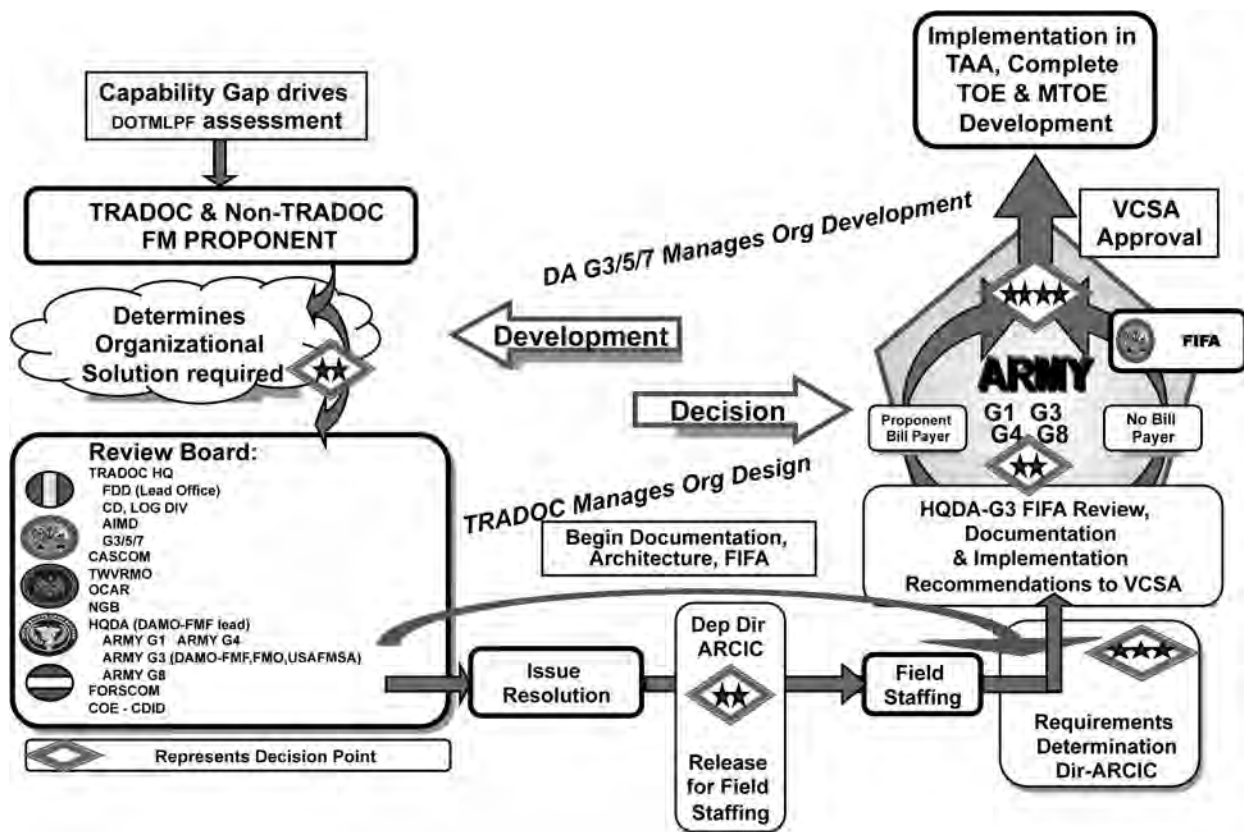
Implementation in TAA, Complete TOE & MTOE Development

Capability Gap drives DOTMLPF assessment

TRADOC & Non-TRADOC FM PROPONENT

DA G3/5/7 Manages Org Development

VCSA Approval

Determines Organizational Solution required

Development

FIFA

ARMY

Decision

Proponent Bill Payer

G1 G3
G4 G8

No Bill Payer

Review Board:
TRADOC HQ
FDD (Lead Office)
CD, LOG DIV
AIMD
G3/5/7
CASCOM
TWVRMO
OCAR
NGB
HQDA (DAMO-FMF lead)
ARMY G1 ARMY G4
ARMY G3 (DAMO-FMF,FMO,USAFMSA)
ARMY G8
FORSCOM
COE - CDID

TRADOC Manages Org Design

Begin Documentation, Architecture, FIFA

HQDA-G3 FIFA Review, Documentation & Implementation Recommendations to VCSA

Dep Dir ARCIC

Issue Resolution

Field Staffing

Release for Field Staffing

Requirements Determination Dir-ARCIC

Represents Decision Point